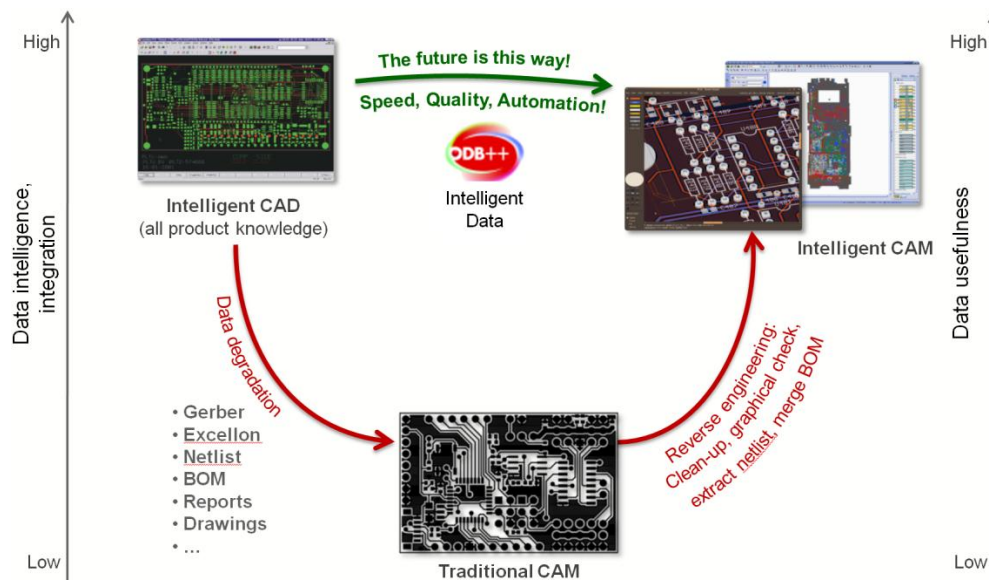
High

Data intelligence, integration

Low

The future is this way!

Speed, Quality, Automation!

ODB++

Intelligent Data

Intelligent CAD
(all product knowledge)

Intelligent CAM

Data degradation

• Gerber
• Excellon
• Netlist
• BOM
• Reports
• Drawings
• ...

Traditional CAM

Reverse engineering: Clean-up, graphical check, extract netlist, merge BOM

High

Data usefulness

Low